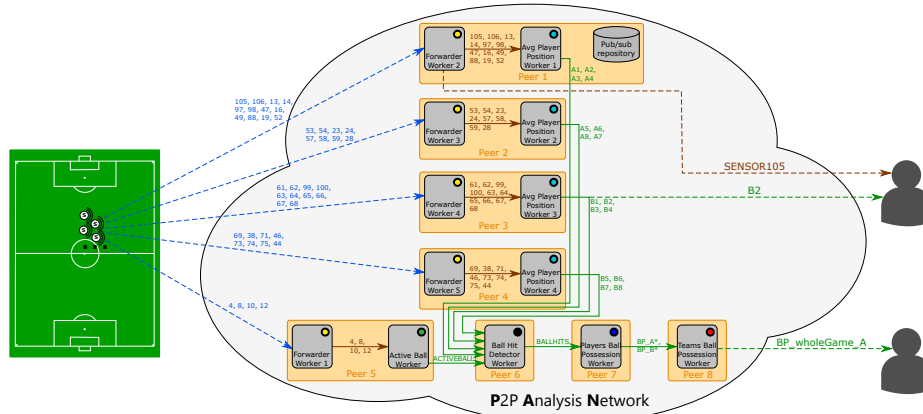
105, 106, 13, 14, 97, 98, 47, 16, 49, 88, 19, 52

53, 54, 23, 24, 57, 58, 59, 28

61, 62, 99, 100, 63, 64, 65, 66, 67, 68

69, 38, 71, 46, 73, 74, 75, 44

4, 8, 10, 12

S
S
S
S

Forwarder Worker 2

105, 106, 13, 14, 97, 98, 47, 16, 49, 88, 19, 52

Avg Player Position Worker 1

Pub/sub repository

Peer 1

A1, A2, A3, A4

Forwarder Worker 3

53, 54, 23, 24, 57, 58, 59, 28

Avg Player Position Worker 2

Peer 2

A5, A6, A8, A7

Forwarder Worker 4

61, 62, 99, 100, 63, 64, 65, 66, 67, 68

Avg Player Position Worker 3

Peer 3

B1, B2, B3, B4

Forwarder Worker 5

69, 38, 71, 46, 73, 74, 75, 44

Avg Player Position Worker 4

Peer 4

B5, B6, B7, B8

Forwarder Worker 1

4, 8, 10, 12

Active Ball Worker

Peer 5

ACTIVEBALL

Ball Hit Detector Worker

Peer 6

BALLHITS

Players Ball Possession Worker

Peer 7

BP_A*, BP_B*

Teams Ball Possession Worker

Peer 8

SENSOR105

B2

BP_wholeGame_A

P2P Analysis Network